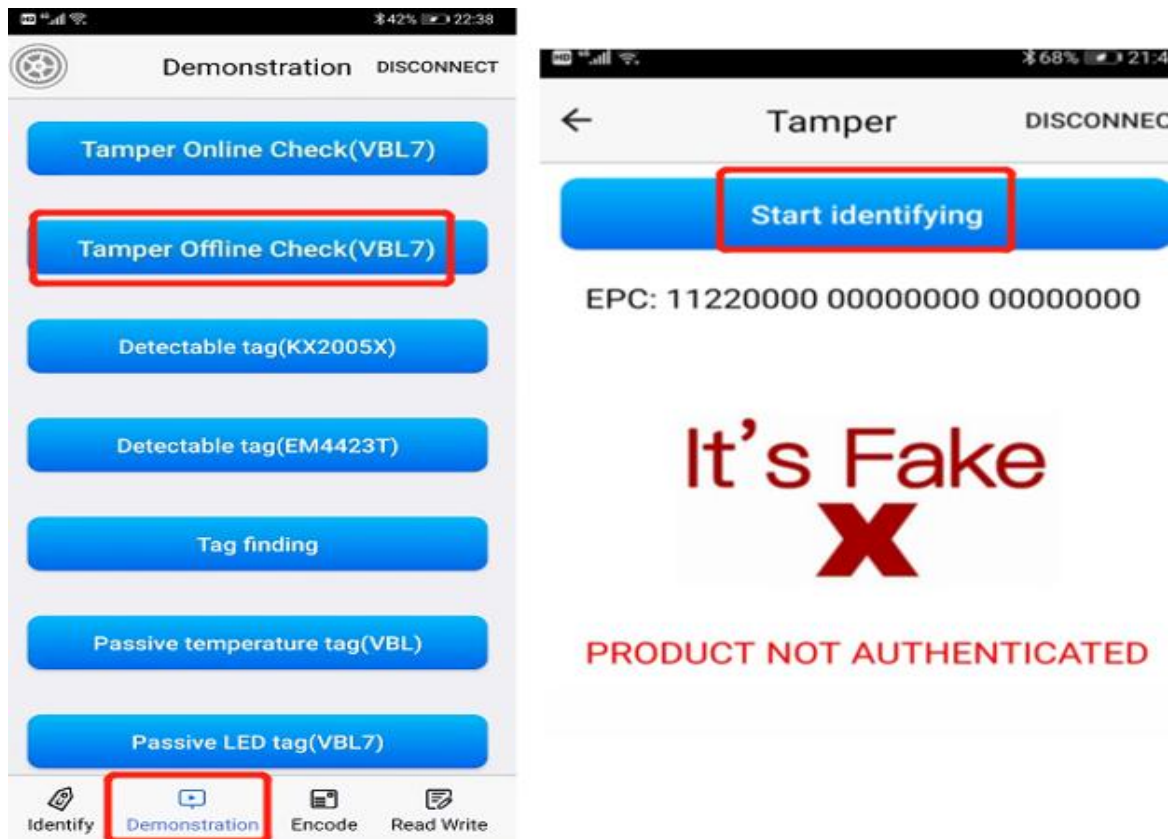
42% 22:38

Demonstration DISCONNECT

Tamper Online Check(VBL7)

Tamper Offline Check(VBL7)

Detectable tag(KX2005X)

Detectable tag(EM4423T)

Tag finding

Passive temperature tag(VBL)

Passive LED tag(VBL7)

Identify Demonstration Encode Read Write

68% 21:4

← Tamper DISCONNEC

Start identifying

EPC: 11220000 00000000 00000000

It's Fake

X

PRODUCT NOT AUTHENTICATED